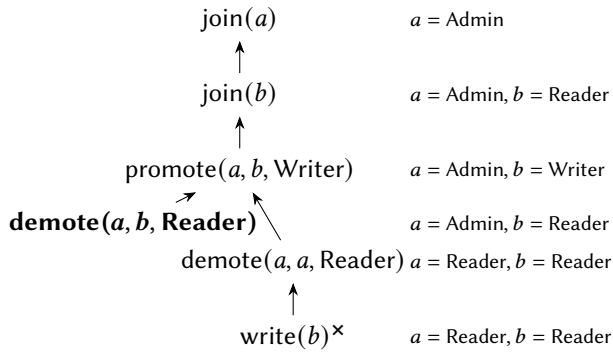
join($a$) $a$ = Admin

join($b$) $a$ = Admin, $b$ = Reader

promote($a$, $b$, Writer) $a$ = Admin, $b$ = Writer

**demote($a$, $b$, Reader)** $a$ = Admin, $b$ = Reader

demote($a$, $a$, Reader) $a$ = Reader, $b$ = Reader

write($b$)$^\times$ $a$ = Reader, $b$ = Reader